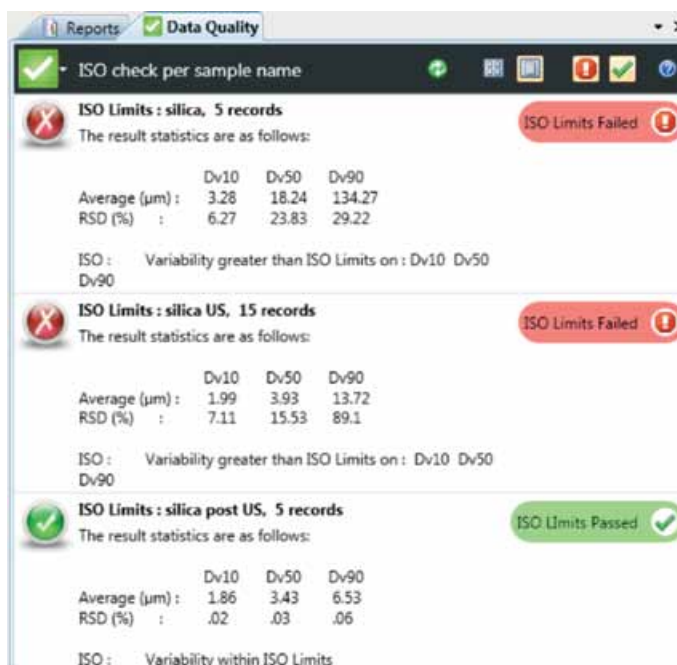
Reports Data Quality

ISO check per sample name

ISO Limits : silica, 5 records
The result statistics are as follows:

ISO Limits Failed

| | Dv10 | Dv50 | Dv90 |
|---|---|---|---|
| Average (µm) : | 3.28 | 18.24 | 134.27 |
| RSD (%) : | 6.27 | 23.83 | 29.22 |

ISO : Variability greater than ISO Limits on : Dv10 Dv50 Dv90

ISO Limits : silica US, 15 records
The result statistics are as follows:

ISO Limits Failed

| | Dv10 | Dv50 | Dv90 |
|---|---|---|---|
| Average (µm) : | 1.99 | 3.93 | 13.72 |
| RSD (%) : | 7.11 | 15.53 | 89.1 |

ISO : Variability greater than ISO Limits on : Dv10 Dv50 Dv90

ISO Limits : silica post US, 5 records
The result statistics are as follows:

ISO Limits Passed

| | Dv10 | Dv50 | Dv90 |
|---|---|---|---|
| Average (µm) : | 1.86 | 3.43 | 6.53 |
| RSD (%) : | .02 | .03 | .06 |

ISO : Variability within ISO Limits